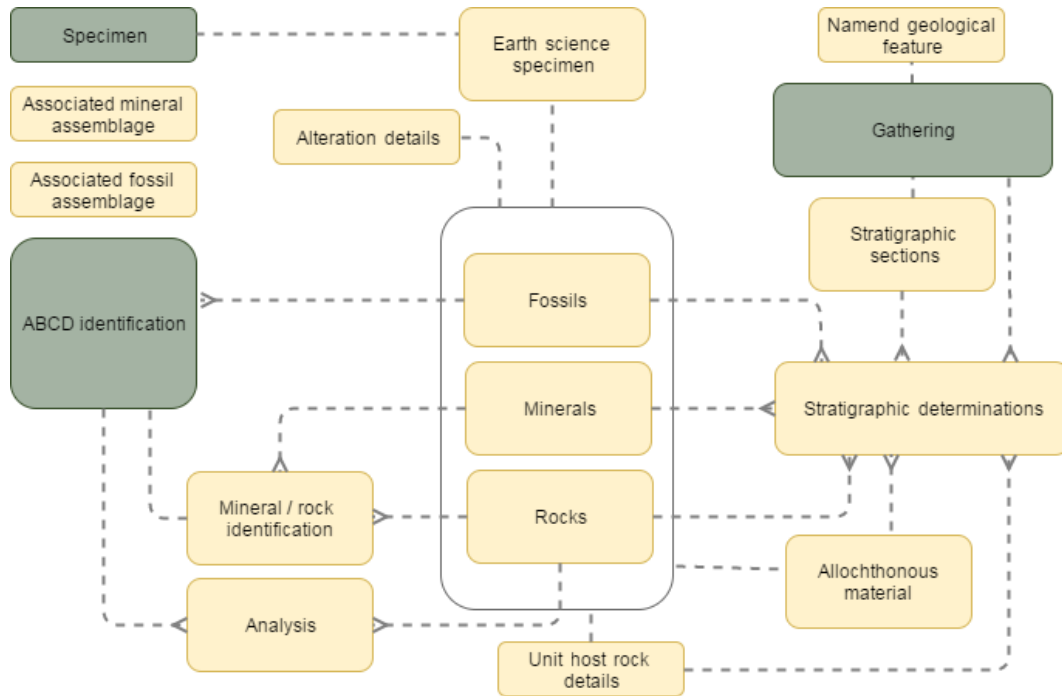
Specimen

Earth science specimen

Namend geological feature

Associated mineral assemblage

Associated fossil assemblage

Alteration details

Gathering

Stratigraphic sections

ABCD identification

Fossils

Minerals

Stratigraphic determinations

Mineral / rock identification

Rocks

Allochthonous material

Analysis

Unit host rock details